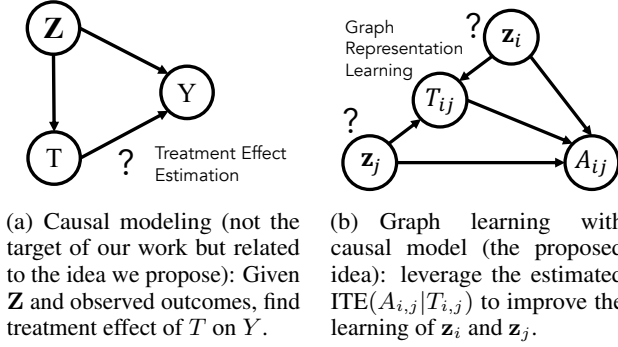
Z

Y

T

?

Treatment Effect Estimation

Graph Representation Learning

?

$\mathbf{z}_i$

$T_{ij}$

?

$\mathbf{z}_j$

$A_{ij}$

(a) Causal modeling (not the target of our work but related to the idea we propose): Given $\mathbf{Z}$ and observed outcomes, find treatment effect of $T$ on $Y$.

(b) Graph learning with causal model (the proposed idea): leverage the estimated ITE$(A_{i,j}|T_{i,j})$ to improve the learning of $\mathbf{z}_i$ and $\mathbf{z}_j$.